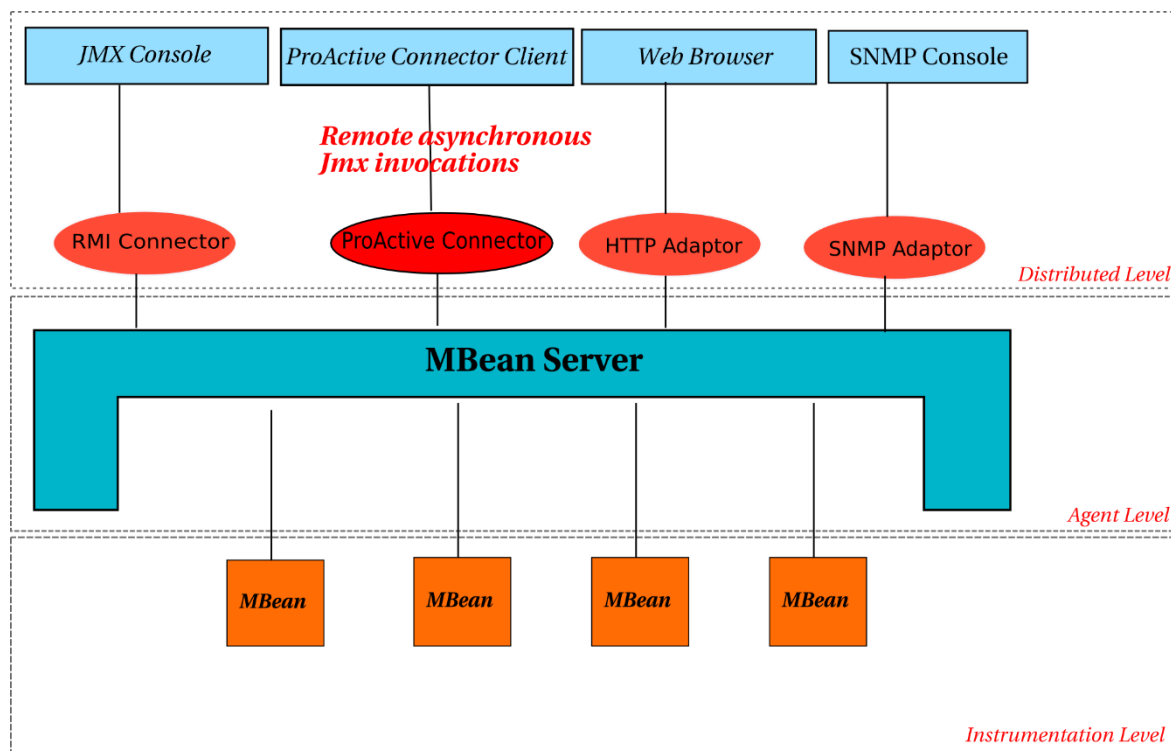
JMX Console

ProActive Connector Client

Web Browser

SNMP Console

Remote asynchronous
Jmx invocations

RMI Connector

ProActive Connector

HTTP Adaptor

SNMP Adaptor

Distributed Level

MBean Server

Agent Level

MBean

MBean

MBean

MBean

Instrumentation Level